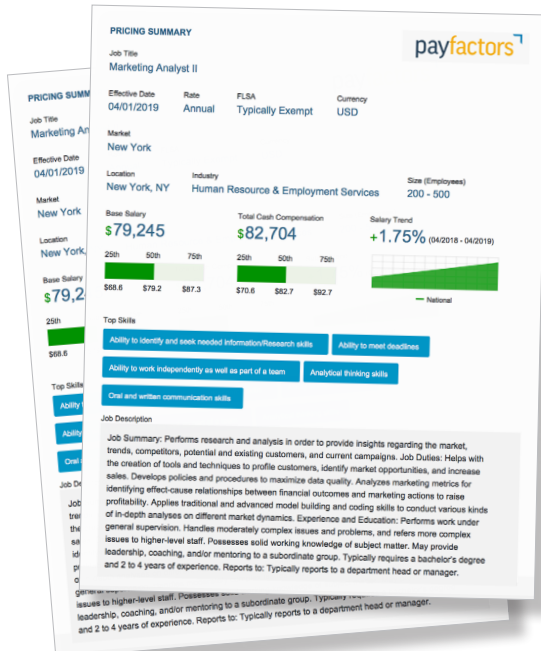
PRICING SUMMARY

payfactors

Job Title
Marketing Analyst II

Effective Date
04/01/2019

Rate
Annual

FLSA
Typically Exempt

Currency
USD

Market
New York

Location
New York, NY

Industry
Human Resource & Employment Services

Size (Employees)
200 - 500

Base Salary
$79,245

25th 50th 75th
$68.6 $79.2 $87.3

Total Cash Compensation
$82,704

25th 50th 75th
$70.6 $82.7 $92.7

Salary Trend
+1.75% (04/2018 - 04/2019)

National

Top Skills

Ability to identify and seek needed information/Research skills

Ability to meet deadlines

Ability to work independently as well as part of a team

Analytical thinking skills

Oral and written communication skills

Job Description

Job Summary: Performs research and analysis in order to provide insights regarding the market, trends, competitors, potential and existing customers, and current campaigns. Job Duties: Helps with the creation of tools and techniques to profile customers, identify market opportunities, and increase sales. Develops policies and procedures to maximize data quality. Analyzes marketing metrics for identifying effect-cause relationships between financial outcomes and marketing actions to raise profitability. Applies traditional and advanced model building and coding skills to conduct various kinds of in-depth analyses on different market dynamics. Experience and Education: Performs work under general supervision. Handles moderately complex issues and problems, and refers more complex issues to higher-level staff. Possesses solid working knowledge of subject matter. May provide leadership, coaching, and/or mentoring to a subordinate group. Typically requires a bachelor's degree and 2 to 4 years of experience. Reports to: Typically reports to a department head or manager.

PRICING SUMM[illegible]

Job Title
Marketing An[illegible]

Effective Date
04/01/2019

Market
New York

Location
New York,

Base Salary
$79,2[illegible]

25th
$68.6

Top Skills
Ability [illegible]
Abili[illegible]
Oral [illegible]

Job De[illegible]

Job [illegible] tre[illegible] the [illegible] sa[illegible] id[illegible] pr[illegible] of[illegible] ge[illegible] general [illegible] issues to higher-level staff. Possesses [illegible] leadership, coaching, and/or mentoring to a subordinate group. Typically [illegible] and 2 to 4 years of experience. Reports to: Typically reports to a department head or manager.